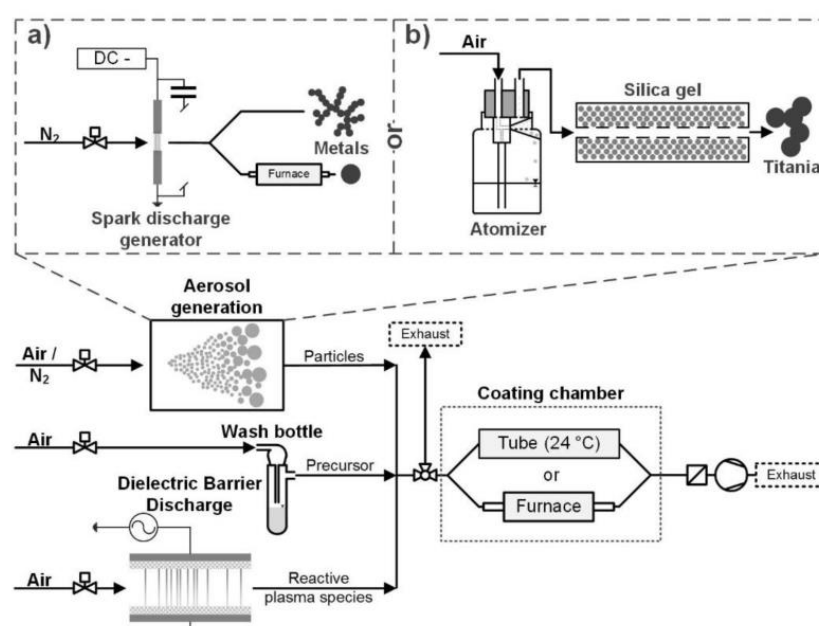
a)

DC -

$N_2$

Metals

Furnace

Spark discharge generator

-or-

b)

Air

Silica gel

Titania

Atomizer

Aerosol generation

Air / $N_2$

Particles

Exhaust

Coating chamber

Air

Wash bottle

Precursor

Tube (24 °C)

or

Furnace

Exhaust

Dielectric Barrier Discharge

Air

Reactive plasma species